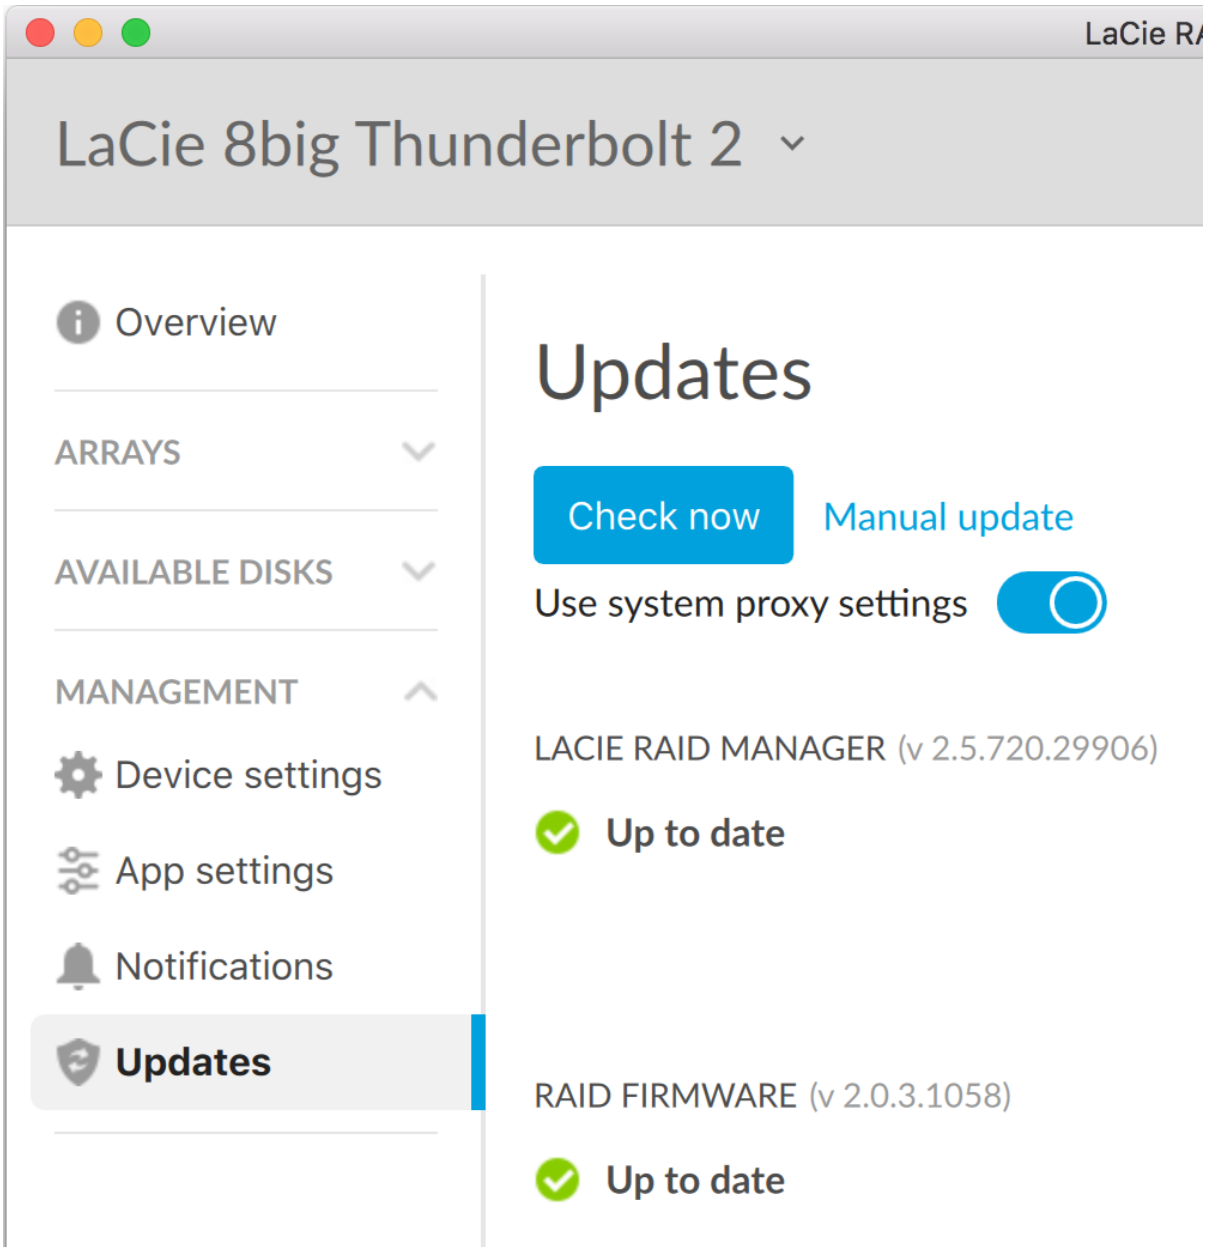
LaCie R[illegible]

LaCie 8big Thunderbolt 2

Overview

ARRAYS

AVAILABLE DISKS

MANAGEMENT

Device settings

App settings

Notifications

Updates

Updates

Check now

Manual update

Use system proxy settings

LACIE RAID MANAGER (v 2.5.720.29906)

Up to date

RAID FIRMWARE (v 2.0.3.1058)

Up to date